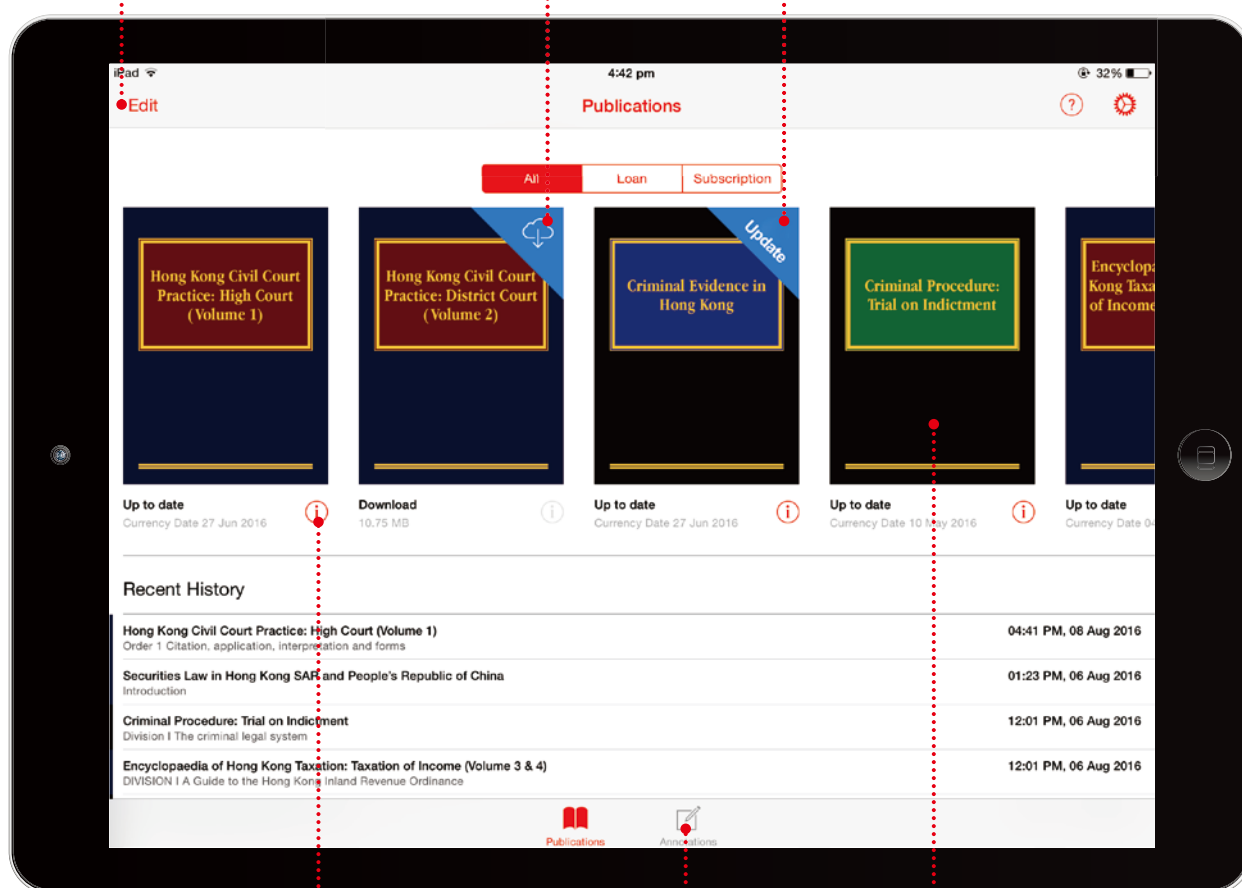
iPad
4:42 pm
32%

Edit
Publications
?

All
Loan
Subscription

Hong Kong Civil Court Practice: High Court (Volume 1)

Update

Hong Kong Civil Court Practice: District Court (Volume 2)

Criminal Evidence in Hong Kong

Criminal Procedure: Trial on Indictment

Encyclopa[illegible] Kong Taxa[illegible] of Income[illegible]

Up to date
Currency Date 27 Jun 2016

Download
10.75 MB

Up to date
Currency Date 27 Jun 2016

Up to date
Currency Date 10 May 2016

Up to date
Currency Date 0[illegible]

Recent History

Hong Kong Civil Court Practice: High Court (Volume 1)
Order 1 Citation, application, interpretation and forms
04:41 PM, 08 Aug 2016

Securities Law in Hong Kong SAR and People's Republic of China
Introduction
01:23 PM, 06 Aug 2016

Criminal Procedure: Trial on Indictment
Division I The criminal legal system
12:01 PM, 06 Aug 2016

Encyclopaedia of Hong Kong Taxation: Taxation of Income (Volume 3 & 4)
DIVISION I A Guide to the Hong Kong Inland Revenue Ordinance
12:01 PM, 06 Aug 2016

Publications
Annotations